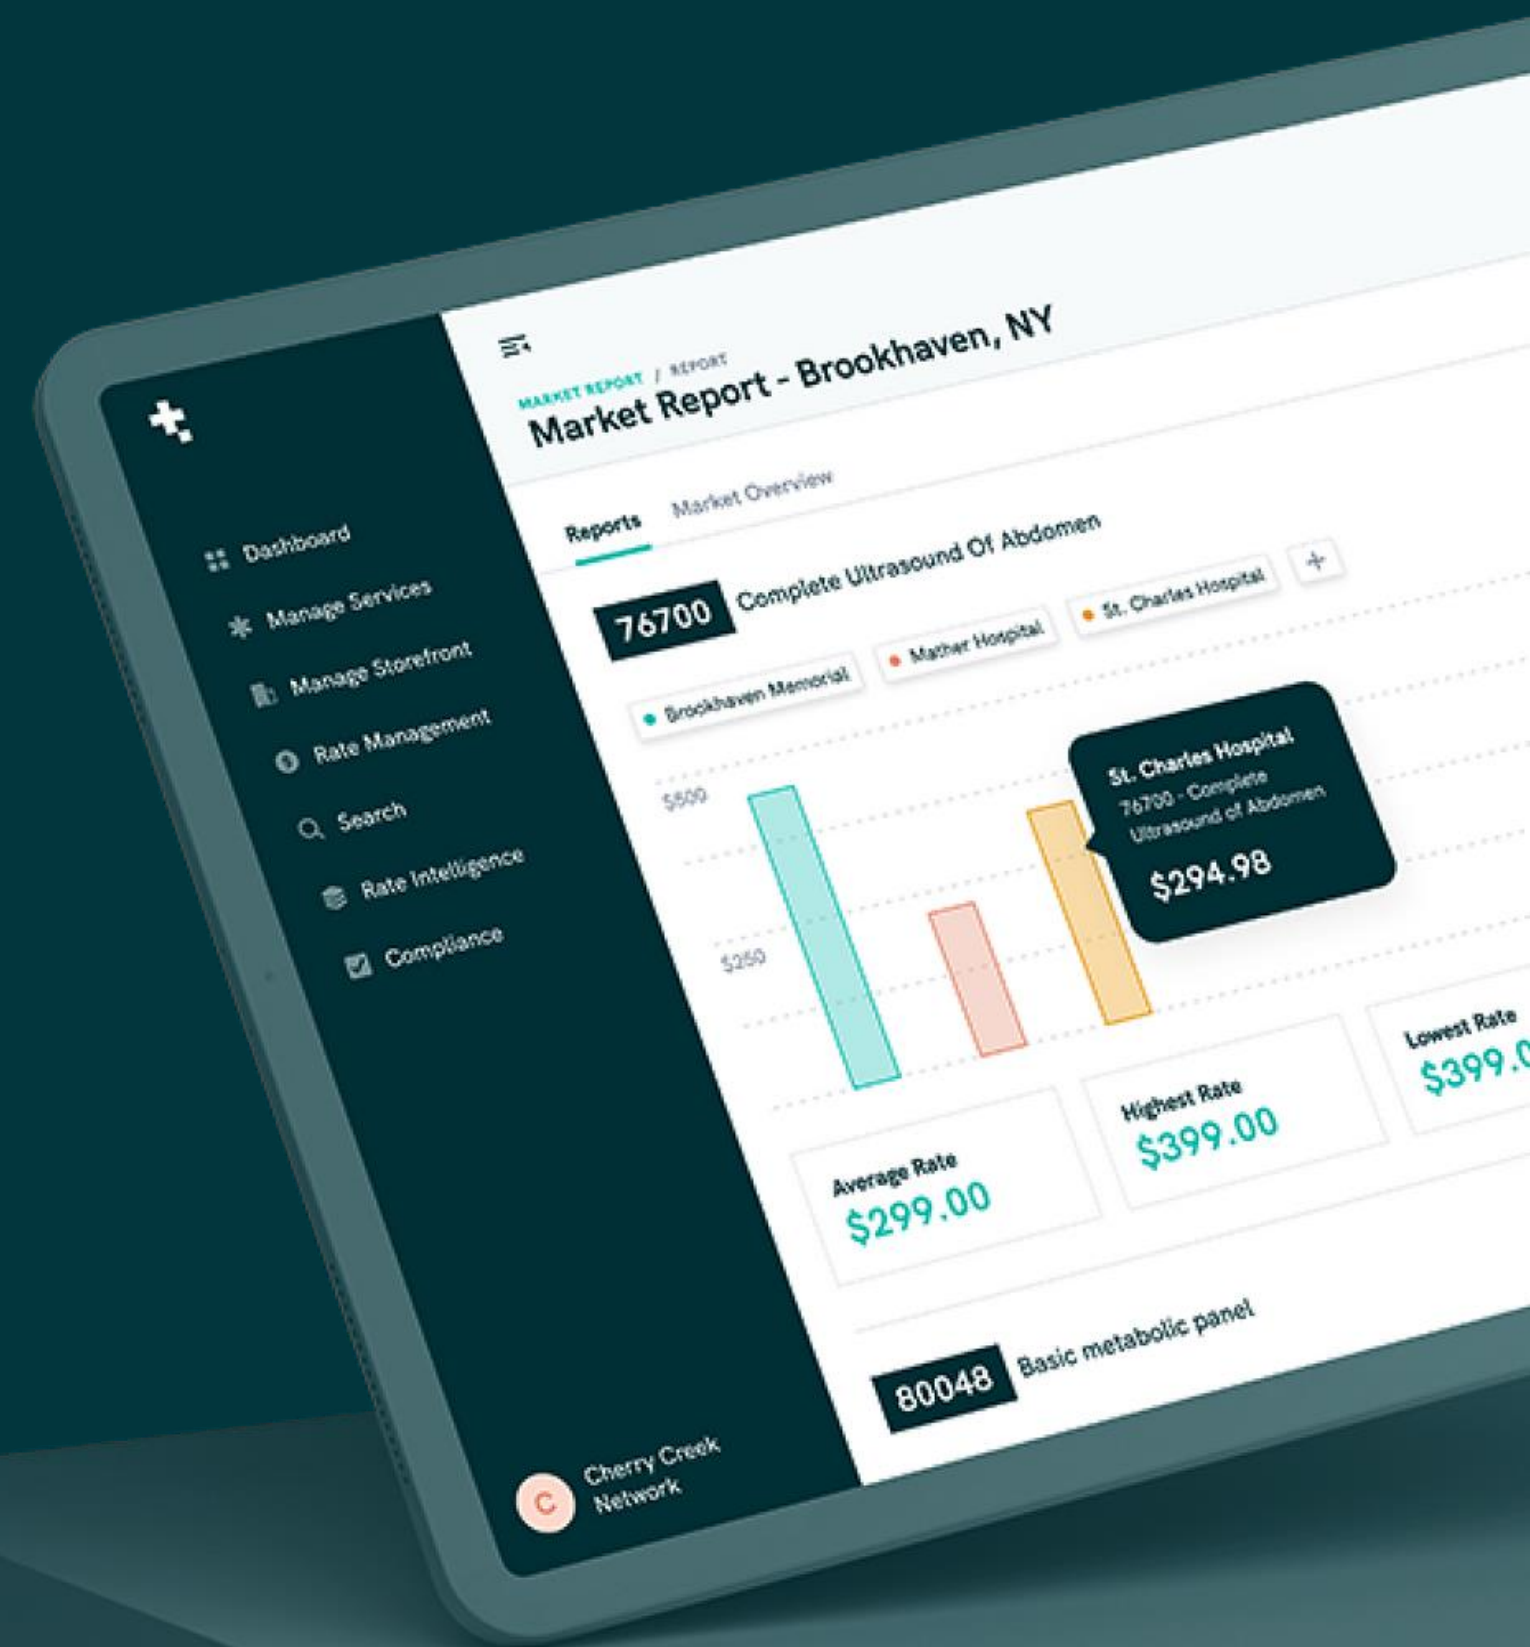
Dashboard
Manage Services
Manage Storefront
Rate Management
Search
Rate Intelligence
Compliance

C Cherry Creek Network

MARKET REPORT / REPORT
Market Report - Brookhaven, NY

Reports
Market Overview

76700 Complete Ultrasound Of Abdomen

Brookhaven Memorial
Mather Hospital
St. Charles Hospital
+

$500
$250

St. Charles Hospital
76700 - Complete Ultrasound of Abdomen
$294.98

Average Rate
$299.00

Highest Rate
$399.00

Lowest Rate
$399.0

80048 Basic metabolic panel